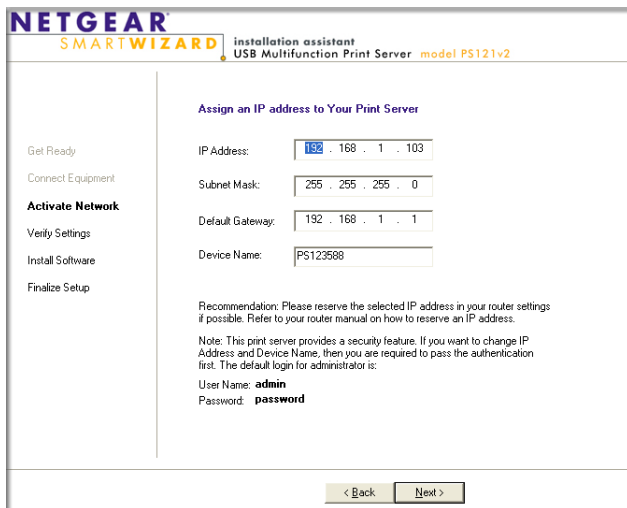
NETGEAR
SMARTWIZARD
installation assistant
USB Multifunction Print Server model PS121v2

Get Ready
Connect Equipment
Activate Network
Verify Settings
Install Software
Finalize Setup

Assign an IP address to Your Print Server

IP Address: 192 . 168 . 1 . 103

Subnet Mask: 255 . 255 . 255 . 0

Default Gateway: 192 . 168 . 1 . 1

Device Name: PS123588

Recommendation: Please reserve the selected IP address in your router settings if possible. Refer to your router manual on how to reserve an IP address.

Note: This print server provides a security feature. If you want to change IP Address and Device Name, then you are required to pass the authentication first. The default login for administrator is:
User Name: admin
Password: password

< Back
Next >